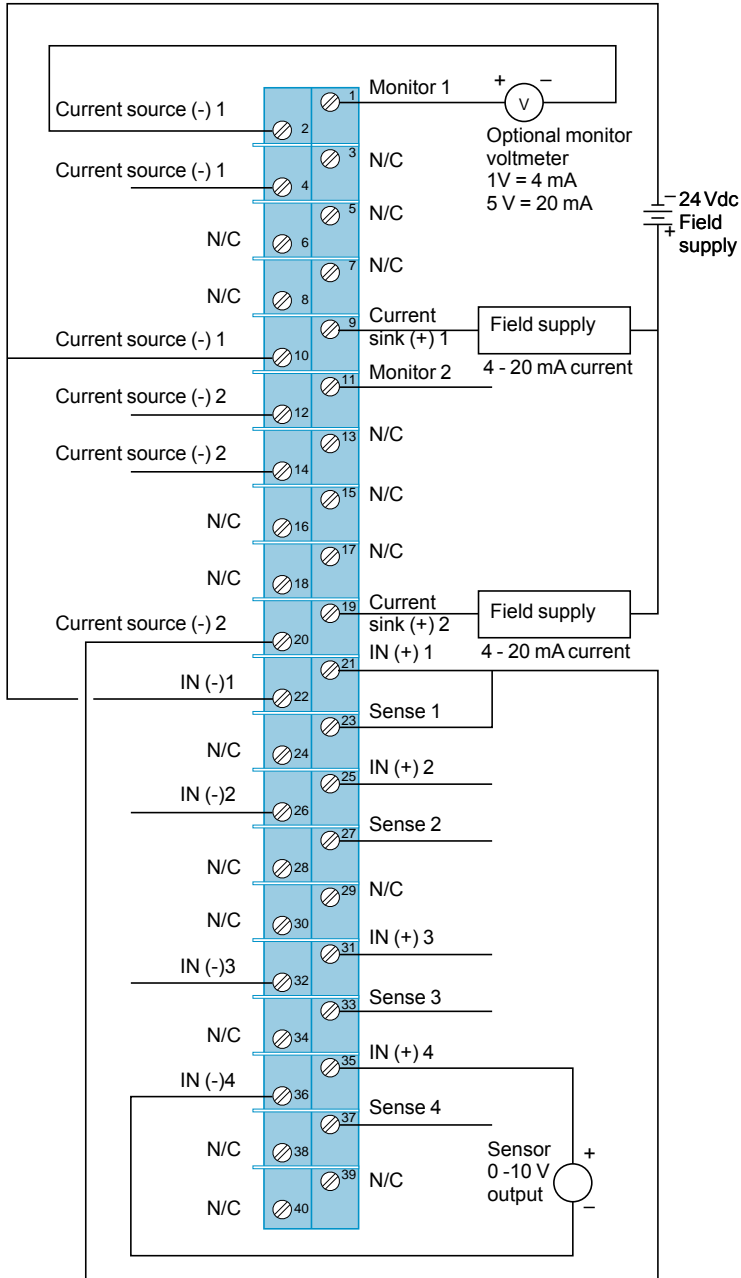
Monitor 1
+ – V
Current source (-) 1
1
2
Optional monitor voltmeter
1V = 4 mA
5 V = 20 mA
3 N/C
Current source (-) 1
4
5 N/C
– 24 Vdc
+ Field supply
N/C 6
7 N/C
N/C 8
9 Current sink (+) 1
Field supply
Current source (-) 1
10
4 - 20 mA current
11 Monitor 2
Current source (-) 2
12
13 N/C
Current source (-) 2
14
15 N/C
N/C 16
17 N/C
N/C 18
19 Current sink (+) 2
Field supply
Current source (-) 2
20
4 - 20 mA current
21 IN (+) 1
IN (-)1
22
23 Sense 1
N/C 24
25 IN (+) 2
IN (-)2
26
27 Sense 2
N/C 28
29 N/C
N/C 30
31 IN (+) 3
IN (-)3
32
33 Sense 3
N/C 34
35 IN (+) 4
IN (-)4
36
37 Sense 4
N/C 38
39 N/C
Sensor 0 -10 V output
+
–
N/C 40